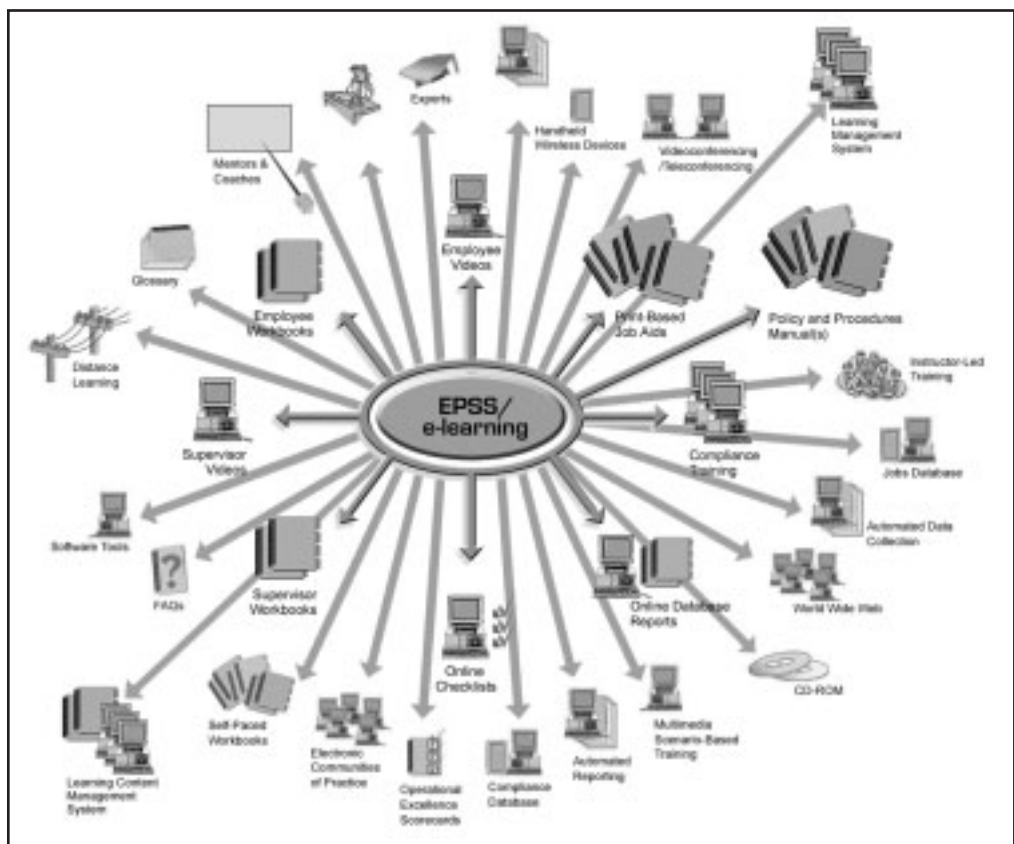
EPSS/ e-learning

Experts

Handheld Wireless Devices

Videoconferencing /Teleconferencing

Learning Management System

Mentors & Coaches

Employee Videos

Glossary

Employee Workbooks

Print-Based Job Aids

Policy and Procedures Manual(s)

Distance Learning

Instructor-Led Training

Supervisor Videos

Compliance Training

Jobs Database

Automated Data Collection

Software Tools

FAQs

Supervisor Workbooks

Online Database Reports

World Wide Web

Online Checklists

CD-ROM

Self-Paced Workbooks

Electronic Communities of Practice

Automated Reporting

Multimedia Scenario-Based Training

Learning Content Management System

Operational Excellence Scorecards

Compliance Database